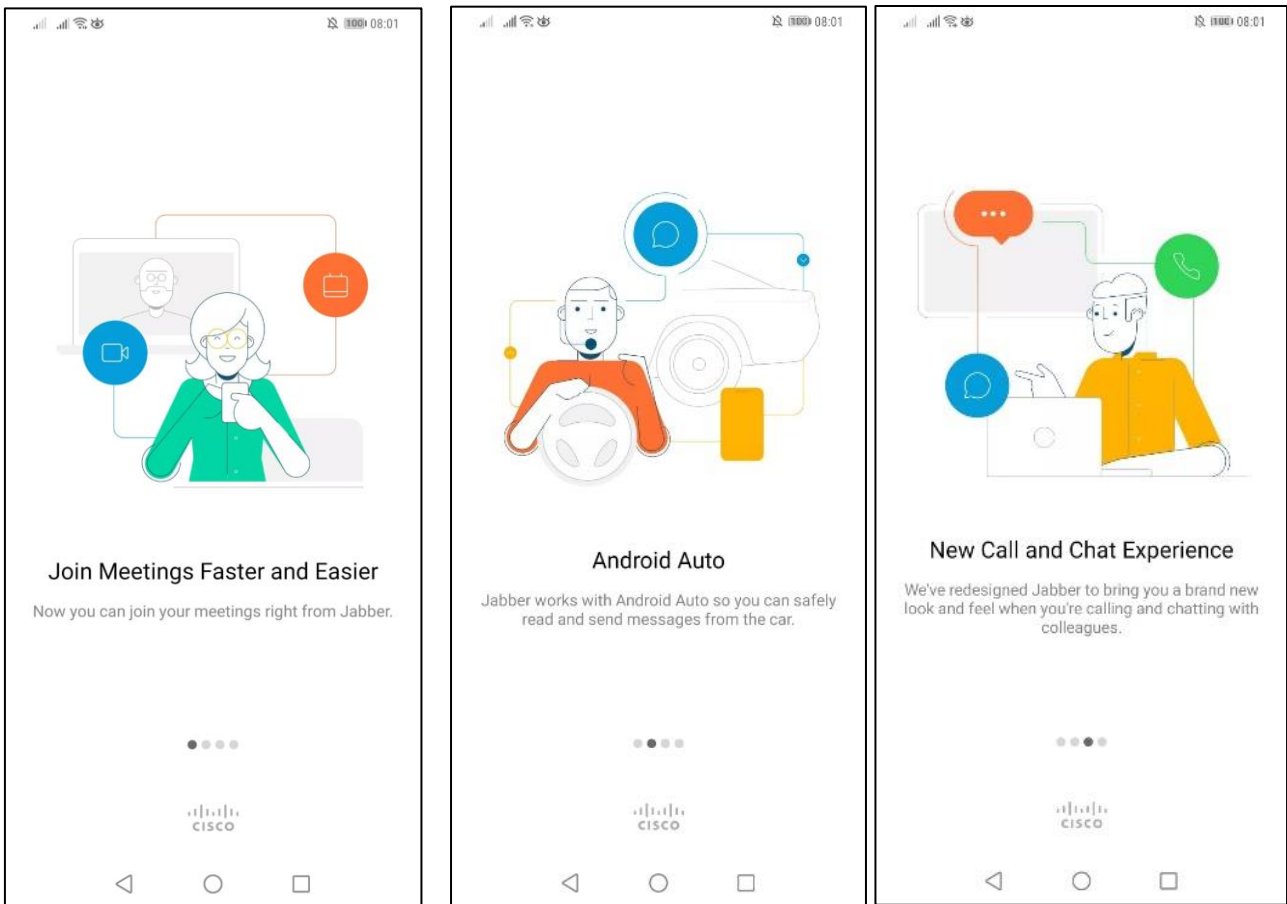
100 08:01

Join Meetings Faster and Easier

Now you can join your meetings right from Jabber.

cisco

100 08:01

Android Auto

Jabber works with Android Auto so you can safely read and send messages from the car.

cisco

100 08:01

New Call and Chat Experience

We've redesigned Jabber to bring you a brand new look and feel when you're calling and chatting with colleagues.

cisco